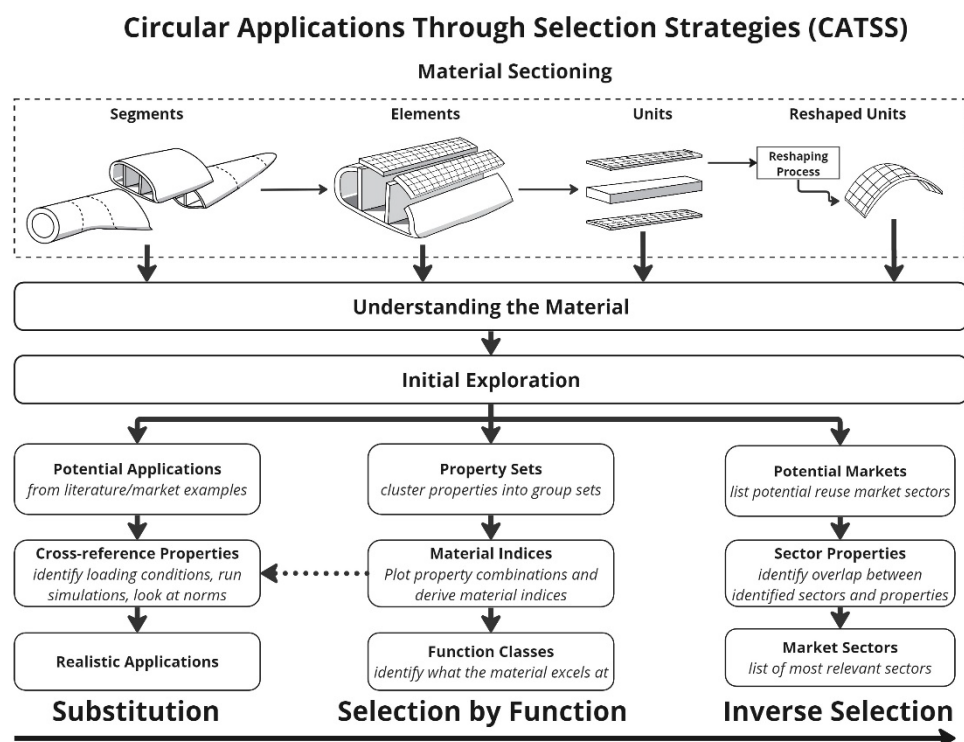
Circular Applications Through Selection Strategies (CATSS)

Material Sectioning

Segments

Elements

Units

Reshaped Units

Reshaping Process

Understanding the Material

Initial Exploration

Potential Applications
*from literature/market examples*

Cross-reference Properties
*identify loading conditions, run simulations, look at norms*

Realistic Applications

Property Sets
*cluster properties into group sets*

Material Indices
*Plot property combinations and derive material indices*

Function Classes
*identify what the material excels at*

Potential Markets
*list potential reuse market sectors*

Sector Properties
*identify overlap between identified sectors and properties*

Market Sectors
*list of most relevant sectors*

Substitution

Selection by Function

Inverse Selection